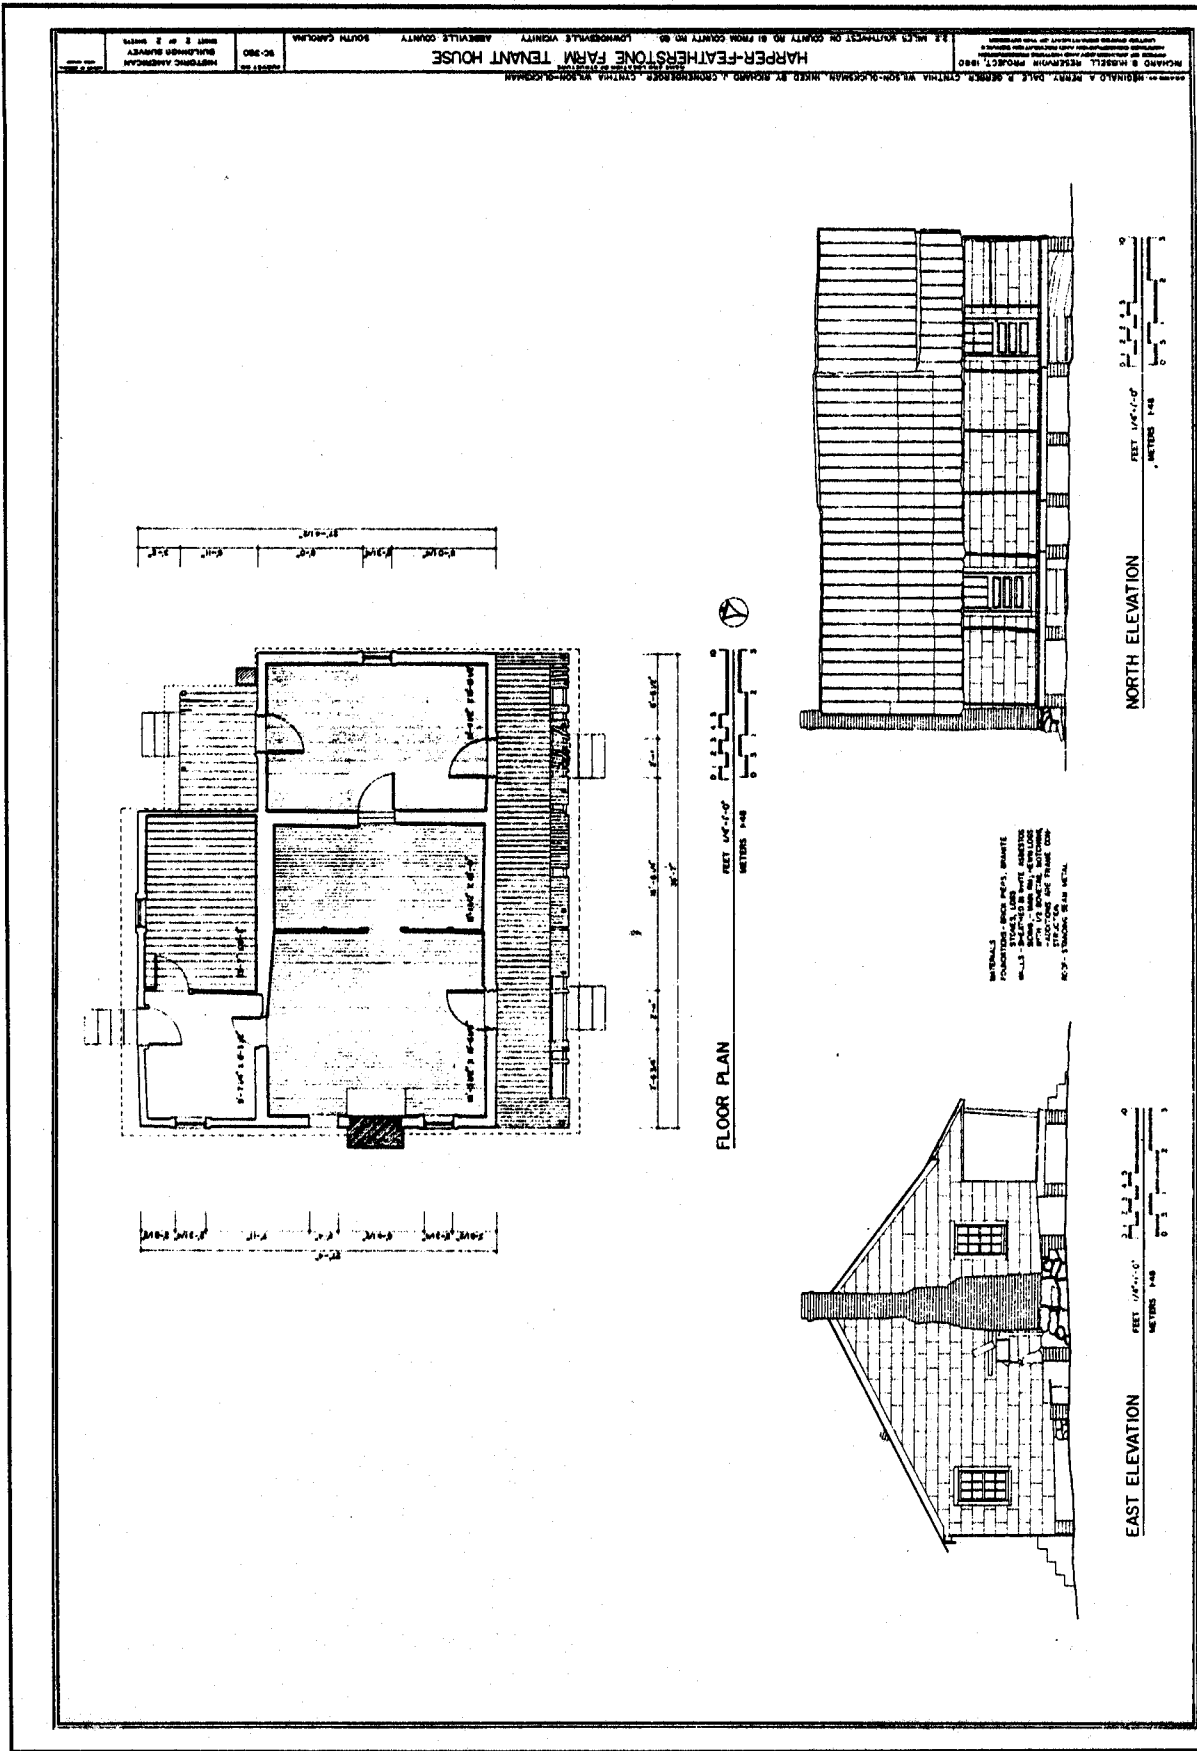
HARPER-FEATHERSTONE FARM TENANT HOUSE

3.2 MILES SOUTHWEST ON COUNTY RD. 81 FROM COUNTY RD. 60. LOWNDESVILLE VICINITY ABBEVILLE COUNTY SOUTH CAROLINA

RICHARD B. RUSSELL RESERVOIR PROJECT, 1980

DELINEATED BY: REGINALD A. PERRY, DALE R. GERBER, CYNTHIA WILSON-GLICKMAN, INKED BY RICHARD J. CRONENBERGER, CYNTHIA WILSON-GLICKMAN

SC-380

HISTORIC AMERICAN BUILDINGS SURVEY

SHEET 2 OF 2 SHEETS

FLOOR PLAN

FEET 1/4"=1'-0"
METERS 1:48

NORTH ELEVATION

FEET 1/4"=1'-0"
METERS 1:48

EAST ELEVATION

FEET 1/4"=1'-0"
METERS 1:48

MATERIALS
FOUNDATIONS - BRICK PIERS, GRANITE STONES, LOGS
WALLS - SHEATHED IN WHITE ASBESTOS SIDING - MAIN RM. HEWN LOGS WITH 1/2 DOVETAIL NOTCHING - ADDITIONS ARE FRAME CONSTRUCTION
ROOF - STANDING SEAM METAL

37'-6 1/2"
26'-2"